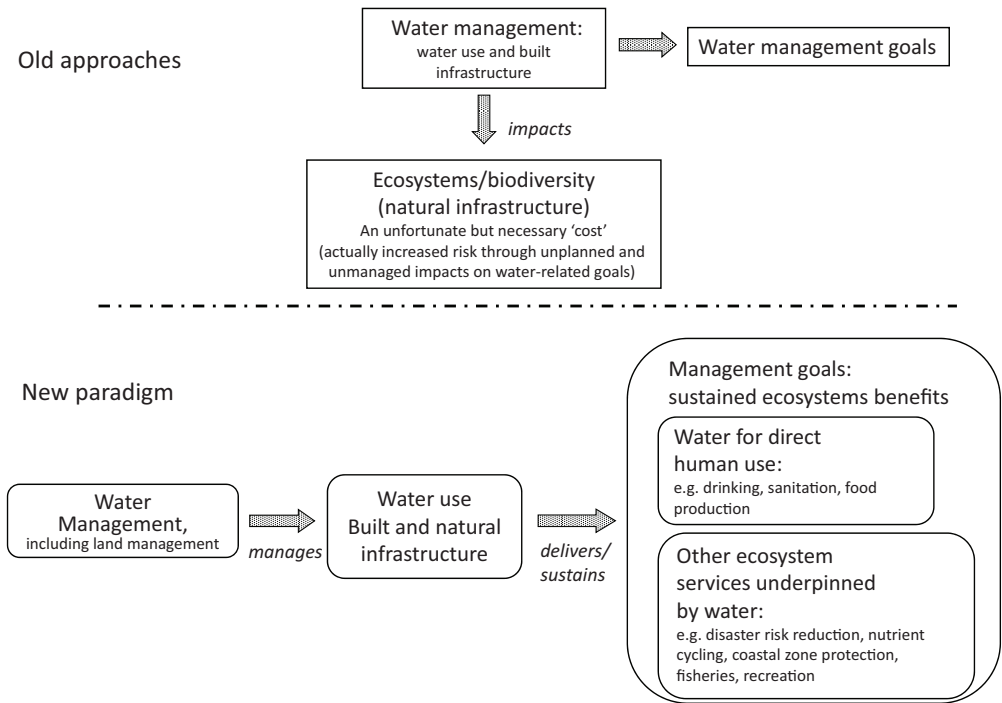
Old approaches

Water management:
water use and built infrastructure

Water management goals

impacts

Ecosystems/biodiversity
(natural infrastructure)
An unfortunate but necessary 'cost'
(actually increased risk through unplanned and unmanaged impacts on water-related goals)

New paradigm

Water Management,
including land management

manages

Water use
Built and natural infrastructure

delivers/
sustains

Management goals:
sustained ecosystems benefits

Water for direct human use:
e.g. drinking, sanitation, food production

Other ecosystem services underpinned by water:
e.g. disaster risk reduction, nutrient cycling, coastal zone protection, fisheries, recreation